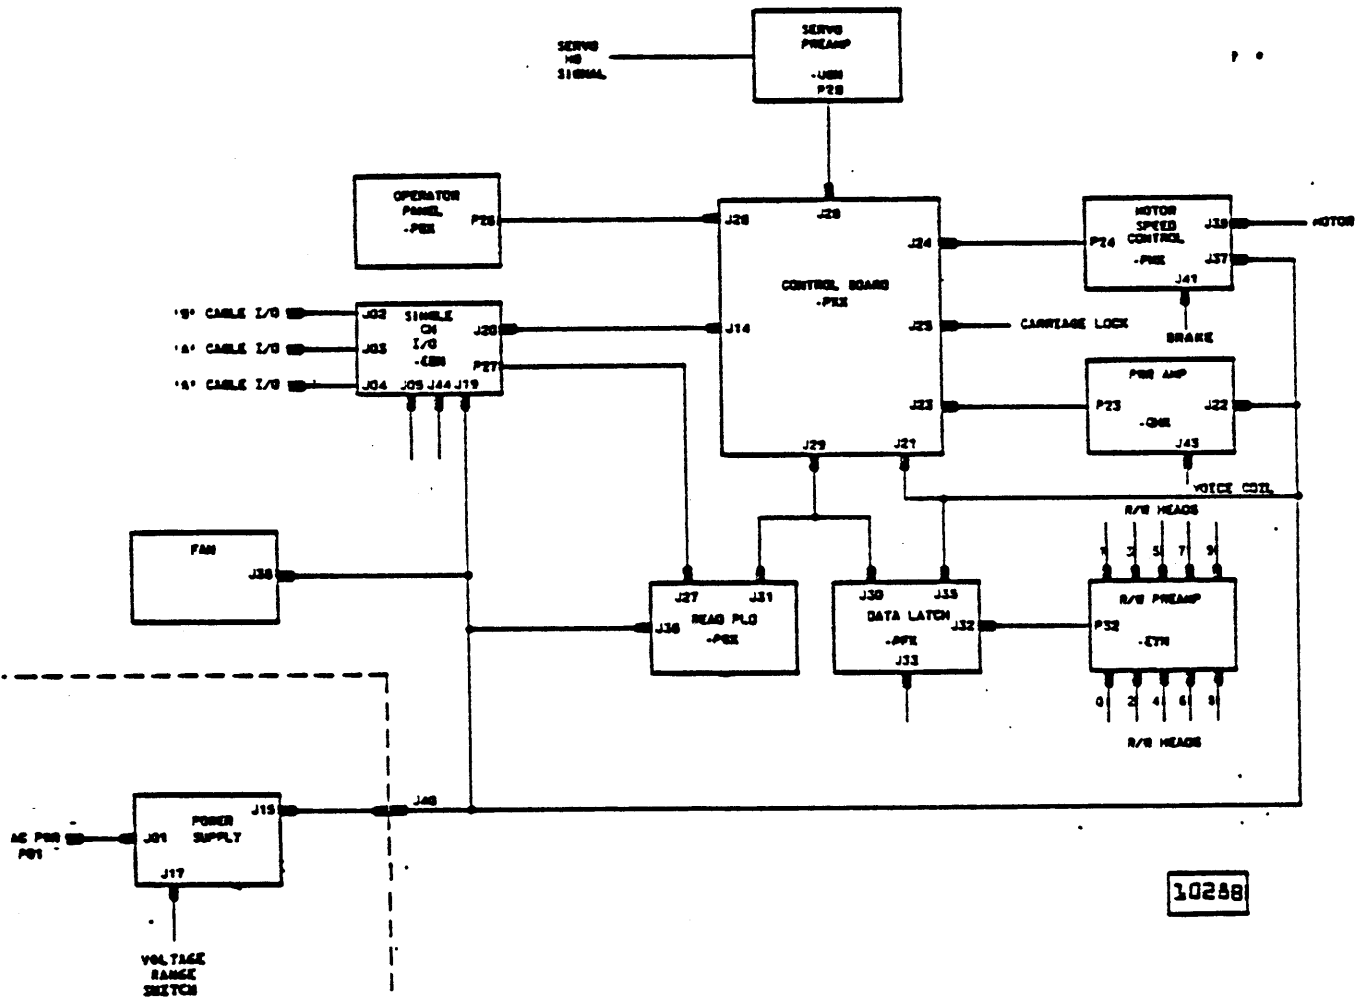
SERVO PREAMP
-UGN
P28

SERVO HD SIGNAL

OPERATOR PANEL
-PBX
P26

J26
J28
CONTROL BOARD
-PBX
J14
J24
J25
J23
J29
J21

CARRIAGE LOCK

MOTOR SPEED CONTROL
-PMX
P24
J39
J37
J41
MOTOR
BRAKE

PWR AMP
-GNX
P23
J22
J43
VOICE COIL

'B' CABLE I/O
'A' CABLE I/O
'A' CABLE I/O
J02
J03
J04
SINGLE CH I/O
-GBN
J20
P27
J05
J44
J19

FAN
J38

R/W HEADS
1 3 5 7 9

J27
J31
READ PLO
-PGX
J36

J30
J35
DATA LATCH
-APX
J32
J33

R/W PREAMP
P32
-CYN
0 2 4 6 8
R/W HEADS

POWER SUPPLY
J01
J15
J17
J46
AC PWR P01

VOLTAGE RANGE SWITCH

10288